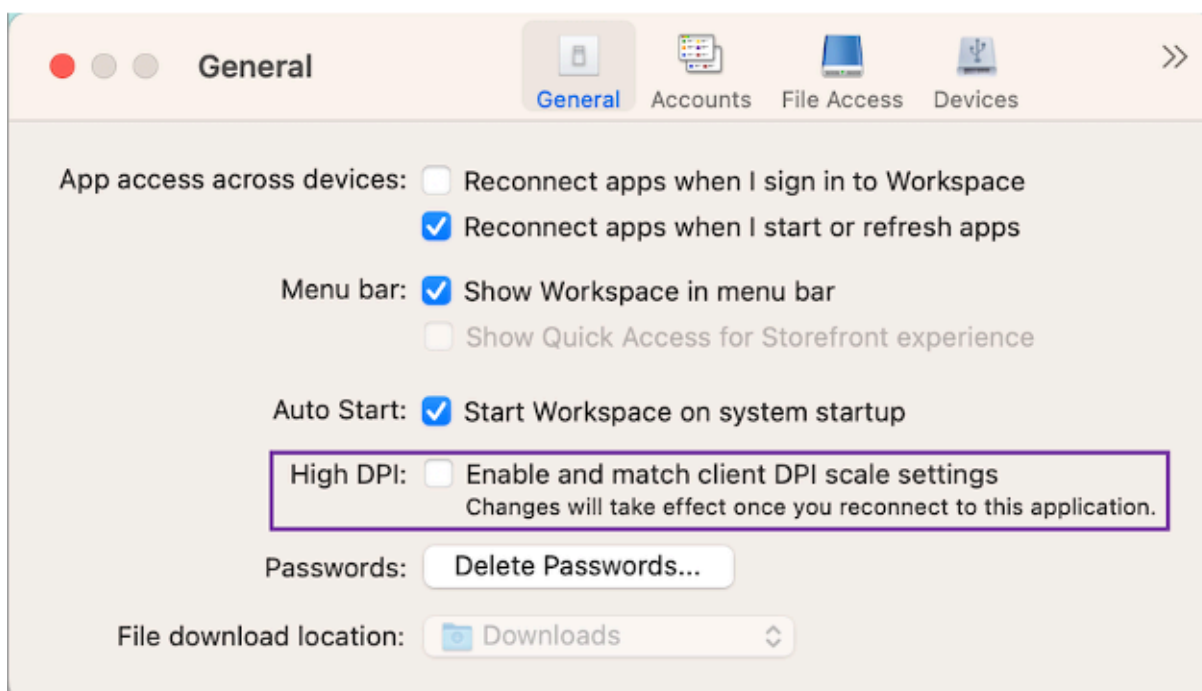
General

General Accounts File Access Devices

»

App access across devices: Reconnect apps when I sign in to Workspace

Reconnect apps when I start or refresh apps

Menu bar: Show Workspace in menu bar

Show Quick Access for Storefront experience

Auto Start: Start Workspace on system startup

High DPI: Enable and match client DPI scale settings

Changes will take effect once you reconnect to this application.

Passwords: Delete Passwords...

File download location: Downloads